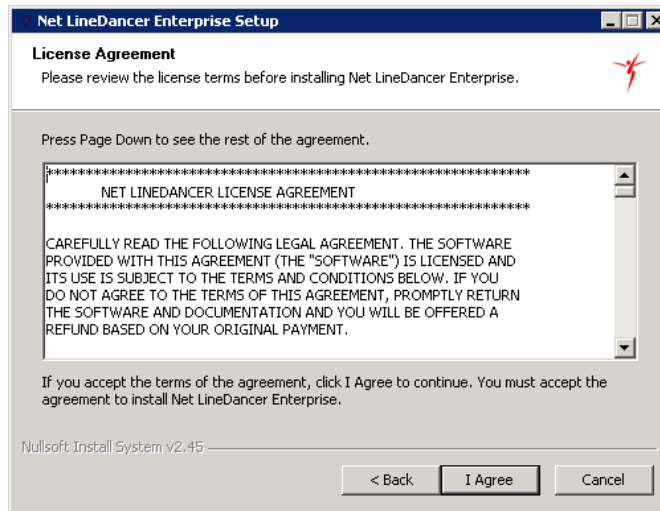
Net LineDancer Enterprise Setup

License Agreement

Please review the license terms before installing Net LineDancer Enterprise.

Press Page Down to see the rest of the agreement.

******************************************************************

NET LINEDANCER LICENSE AGREEMENT

******************************************************************

CAREFULLY READ THE FOLLOWING LEGAL AGREEMENT. THE SOFTWARE PROVIDED WITH THIS AGREEMENT (THE "SOFTWARE") IS LICENSED AND ITS USE IS SUBJECT TO THE TERMS AND CONDITIONS BELOW. IF YOU DO NOT AGREE TO THE TERMS OF THIS AGREEMENT, PROMPTLY RETURN THE SOFTWARE AND DOCUMENTATION AND YOU WILL BE OFFERED A REFUND BASED ON YOUR ORIGINAL PAYMENT.

If you accept the terms of the agreement, click I Agree to continue. You must accept the agreement to install Net LineDancer Enterprise.

Nullsoft Install System v2.45

< Back | I Agree | Cancel